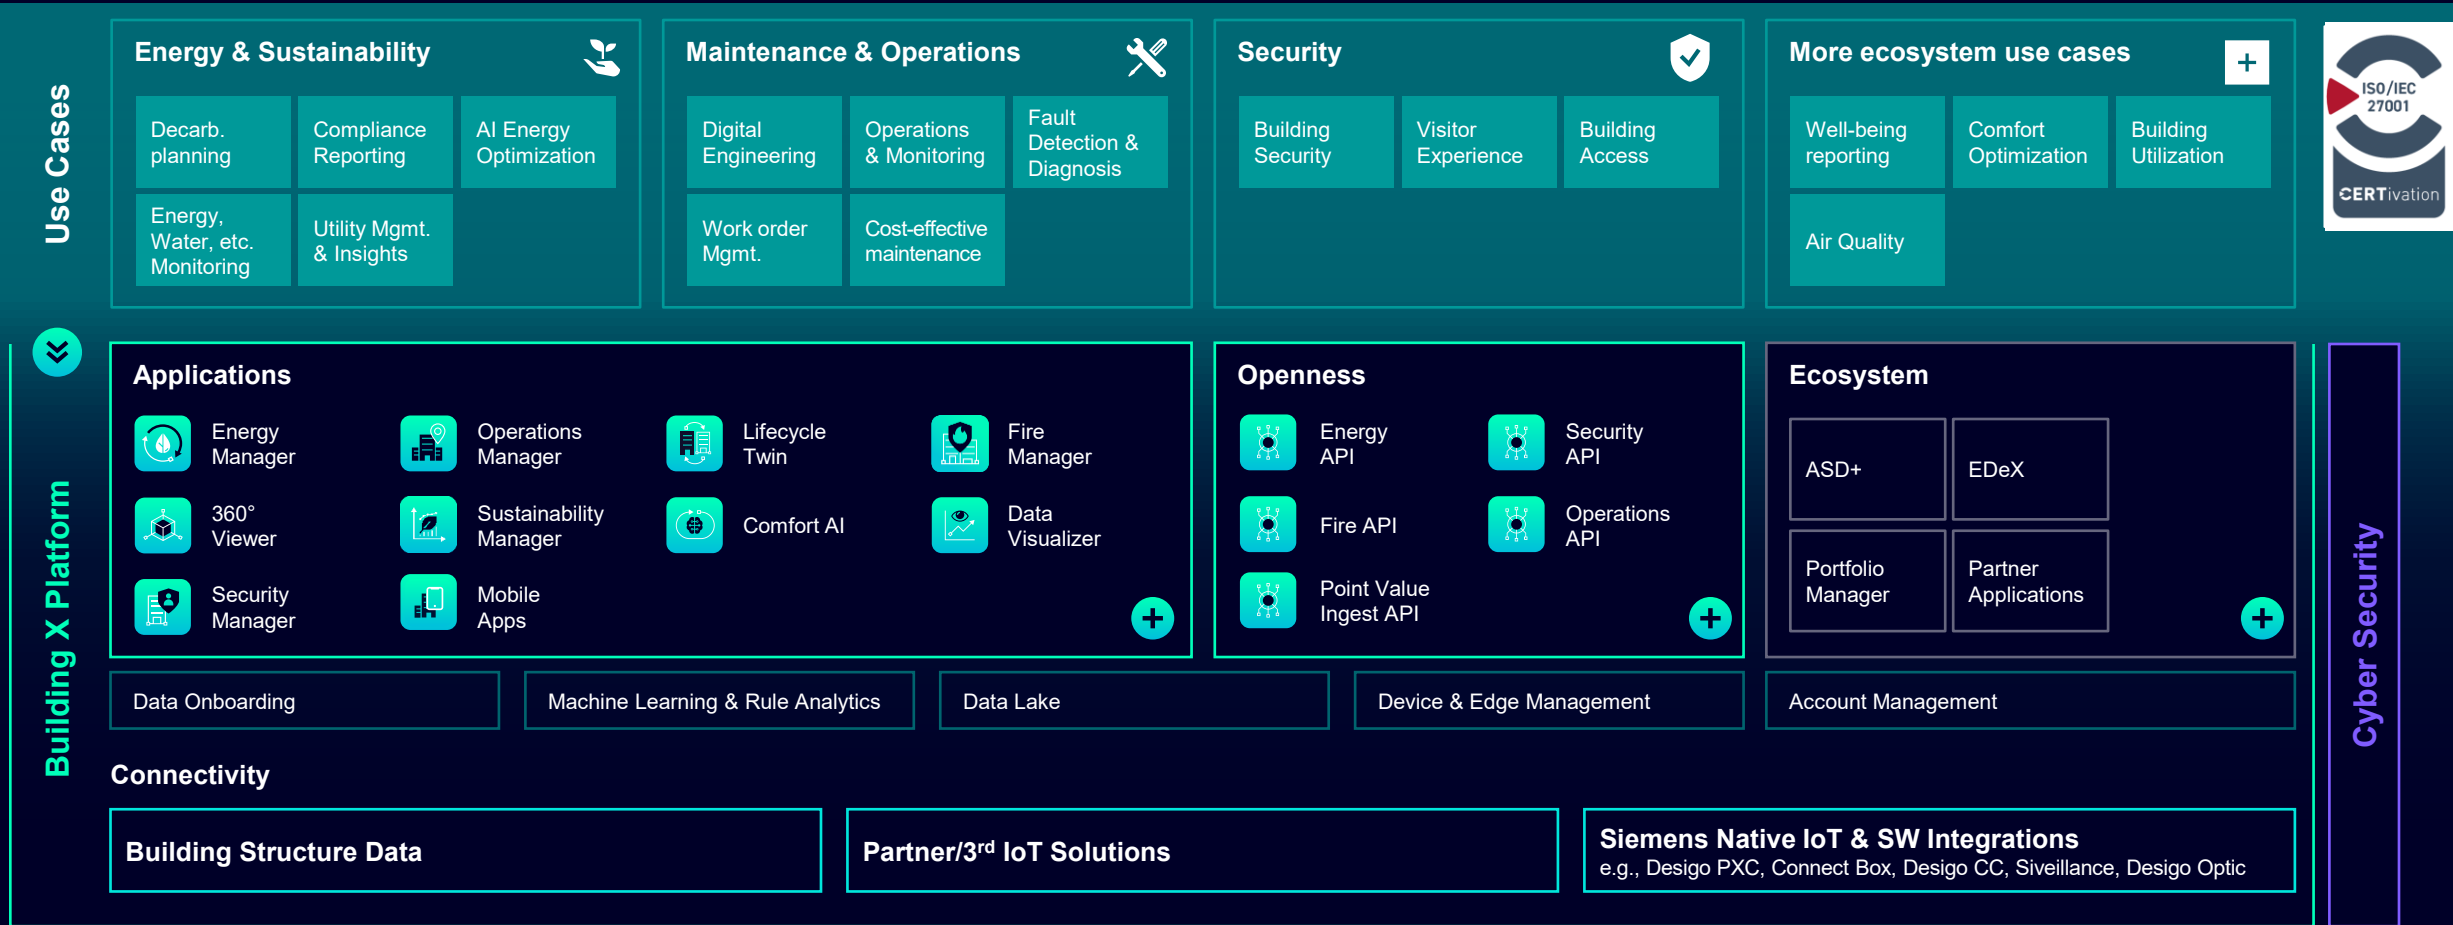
Use Cases

Energy & Sustainability

Decarb. planning
Compliance Reporting
AI Energy Optimization
Energy, Water, etc. Monitoring
Utility Mgmt. & Insights

Maintenance & Operations

Digital Engineering
Operations & Monitoring
Fault Detection & Diagnosis
Work order Mgmt.
Cost-effective maintenance

Security

Building Security
Visitor Experience
Building Access

More ecosystem use cases

Well-being reporting
Comfort Optimization
Building Utilization
Air Quality

ISO/IEC 27001
CERTivation

Building X Platform

Applications

Energy Manager
Operations Manager
Lifecycle Twin
Fire Manager
360° Viewer
Sustainability Manager
Comfort AI
Data Visualizer
Security Manager
Mobile Apps

Openness

Energy API
Security API
Fire API
Operations API
Point Value Ingest API

Ecosystem

ASD+
EDeX
Portfolio Manager
Partner Applications

Cyber Security

Data Onboarding
Machine Learning & Rule Analytics
Data Lake
Device & Edge Management
Account Management

Connectivity

Building Structure Data
Partner/3$^{rd}$ IoT Solutions
Siemens Native IoT & SW Integrations
e.g., Desigo PXC, Connect Box, Desigo CC, Siveillance, Desigo Optic